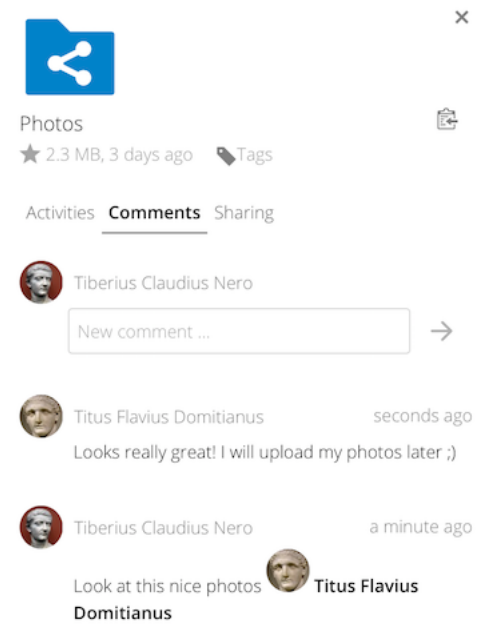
×

Photos

2.3 MB, 3 days ago Tags

Activities Comments Sharing

Tiberius Claudius Nero

New comment ...

Titus Flavius Domitianus seconds ago

Looks really great! I will upload my photos later ;)

Tiberius Claudius Nero a minute ago

Look at this nice photos Titus Flavius Domitianus